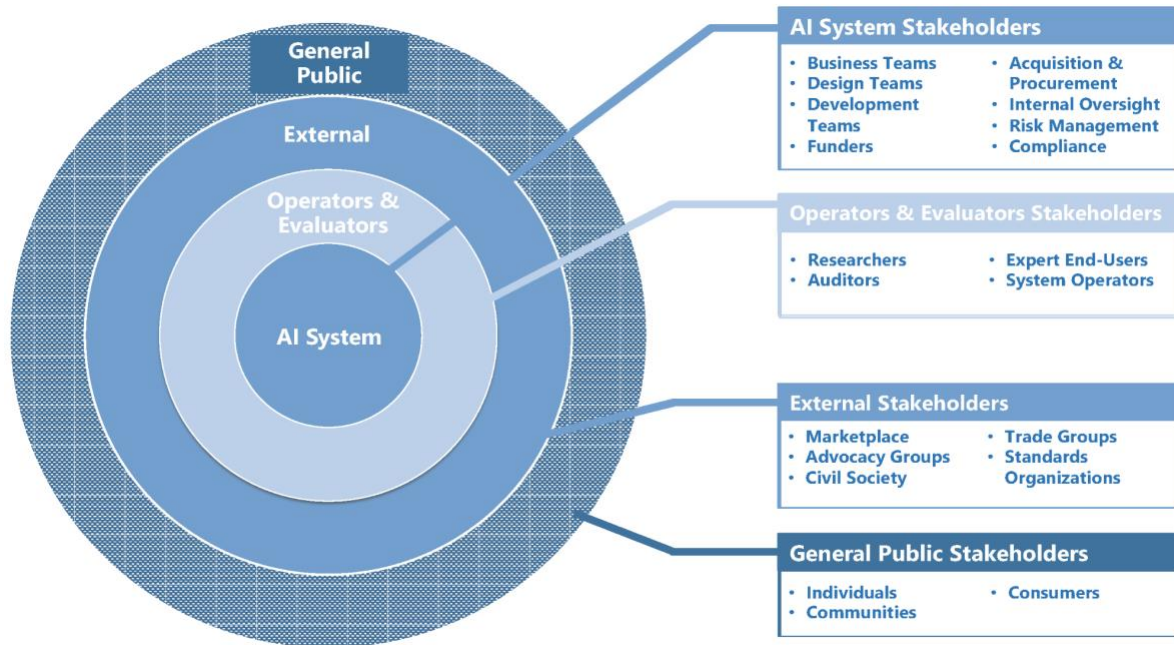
General Public

External

Operators & Evaluators

AI System

AI System Stakeholders

- Business Teams
- Design Teams
- Development Teams
- Funders

- Acquisition & Procurement
- Internal Oversight
- Risk Management
- Compliance

Operators & Evaluators Stakeholders

- Researchers
- Auditors

- Expert End-Users
- System Operators

External Stakeholders

- Marketplace
- Advocacy Groups
- Civil Society

- Trade Groups
- Standards Organizations

General Public Stakeholders

- Individuals
- Communities

- Consumers